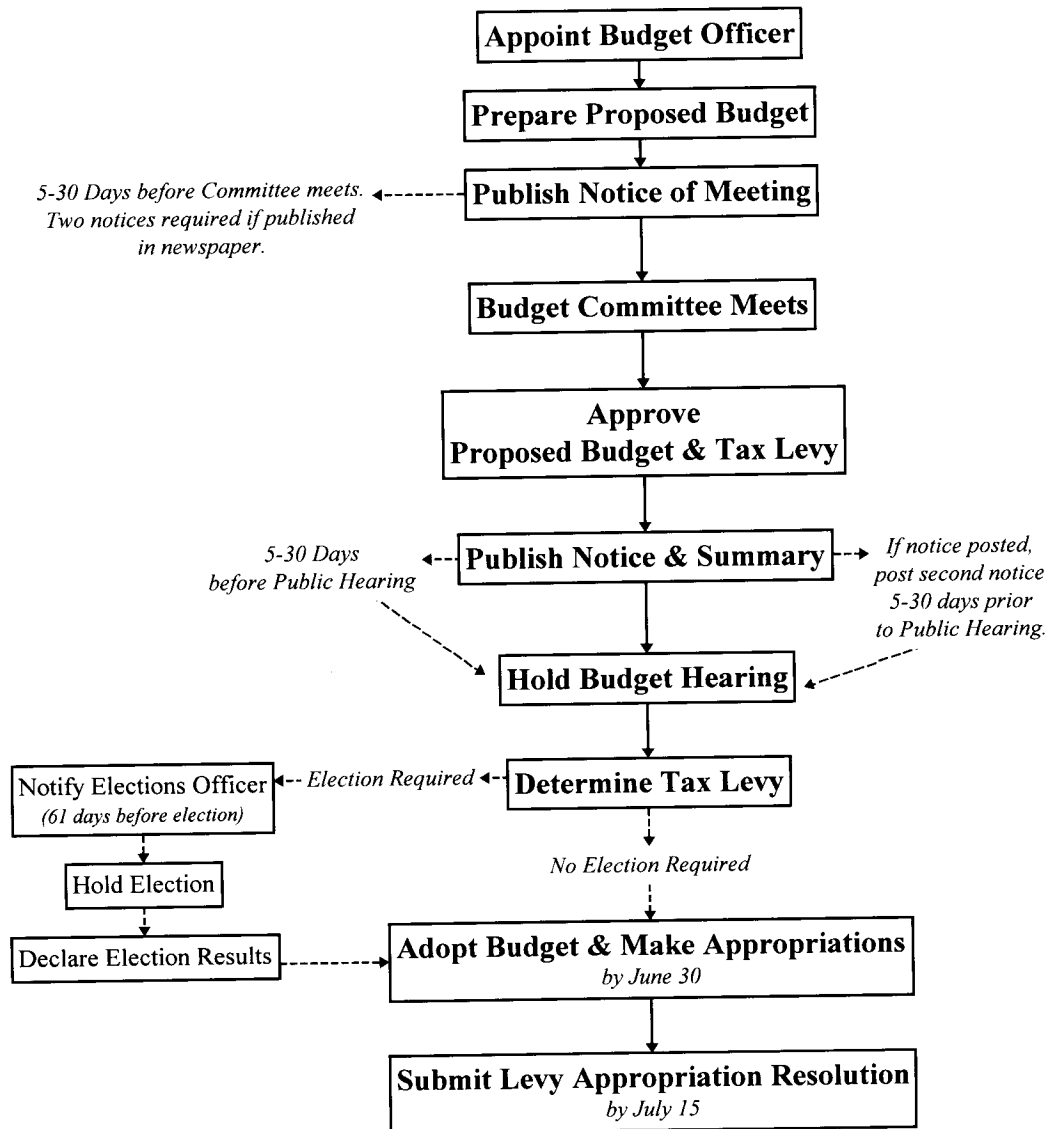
Appoint Budget Officer

Prepare Proposed Budget

5-30 Days before Committee meets. Two notices required if published in newspaper.

Publish Notice of Meeting

Budget Committee Meets

Approve Proposed Budget & Tax Levy

5-30 Days before Public Hearing

Publish Notice & Summary

If notice posted, post second notice 5-30 days prior to Public Hearing.

Hold Budget Hearing

Notify Elections Officer (61 days before election)

Election Required

Determine Tax Levy

No Election Required

Hold Election

Declare Election Results

Adopt Budget & Make Appropriations by June 30

Submit Levy Appropriation Resolution by July 15